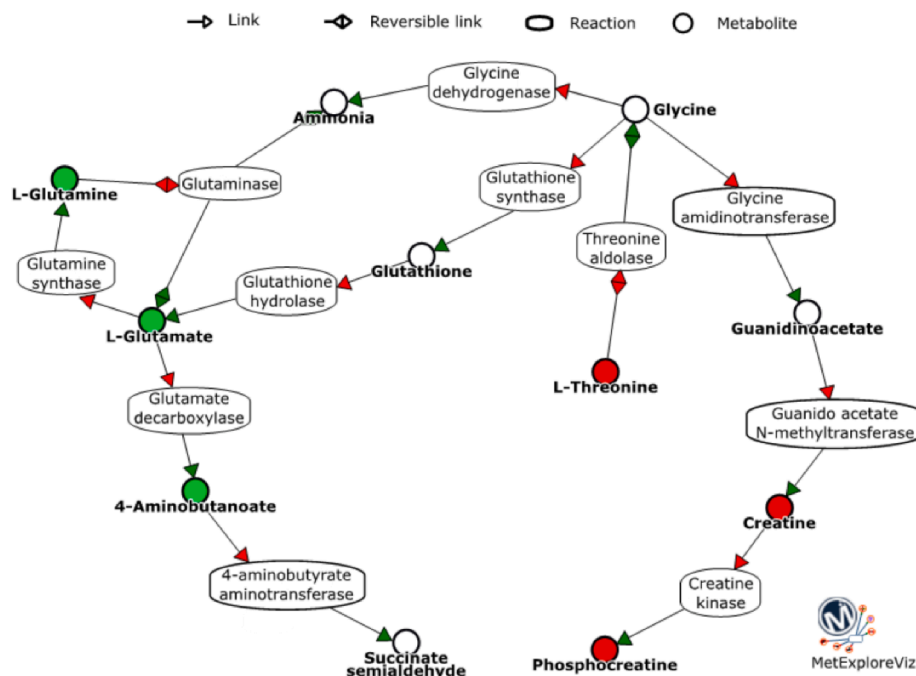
Link
Reversible link
Reaction
Metabolite

Glycine dehydrogenase
Ammonia
Glycine
L-Glutamine
Glutaminase
Glutathione synthase
Glycine amidinotransferase
Threonine aldolase
Glutamine synthase
Glutathione
Glutathione hydrolase
Guanidinoacetate
L-Glutamate
L-Threonine
Glutamate decarboxylase
Guanido acetate N-methyltransferase
4-Aminobutanoate
Creatine
4-aminobutyrate aminotransferase
Creatine kinase
Succinate semialdehyde
Phosphocreatine
MetExploreViz